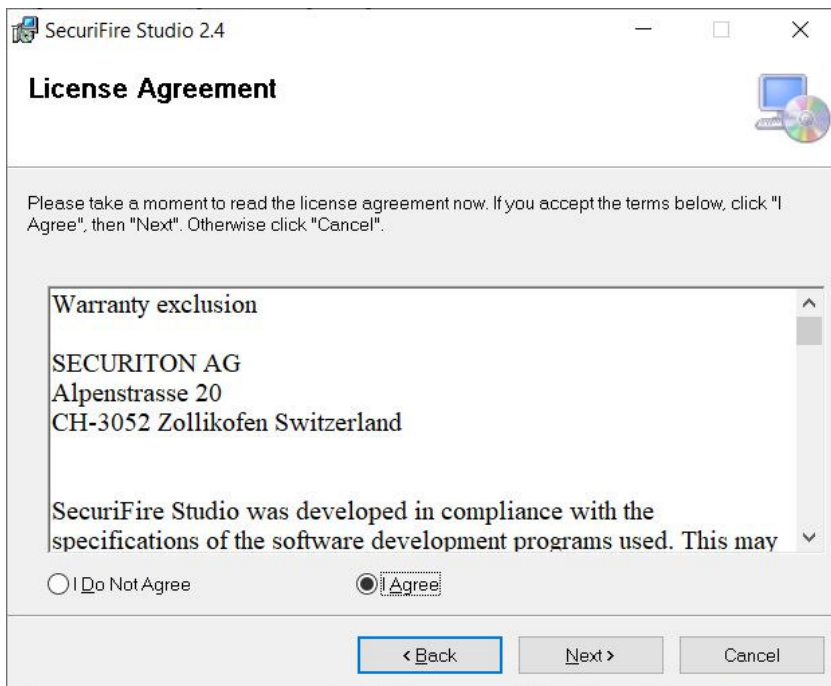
SecuriFire Studio 2.4

License Agreement

Please take a moment to read the license agreement now. If you accept the terms below, click "I Agree", then "Next". Otherwise click "Cancel".

Warranty exclusion

SECURITON AG
Alpenstrasse 20
CH-3052 Zollikofen Switzerland

SecuriFire Studio was developed in compliance with the specifications of the software development programs used. This may

I Do Not Agree

I Agree

< Back

Next >

Cancel